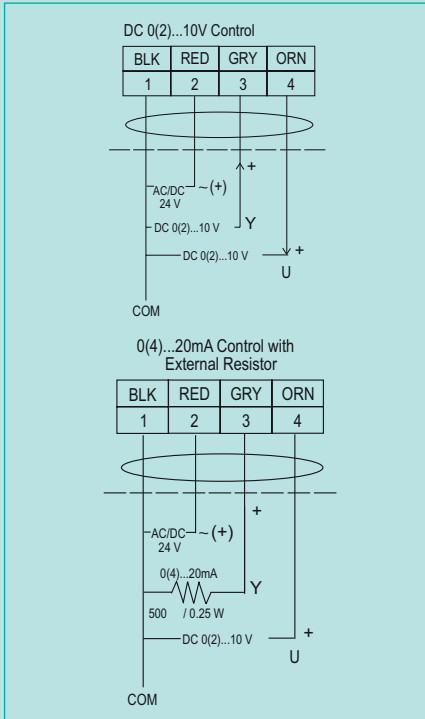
DC 0(2)...10V Control

| BLK | RED | GRY | ORN |
|---|---|---|---|
| 1 | 2 | 3 | 4 |

+
AC/DC 24 V
~(+)
DC 0(2)...10 V
Y
DC 0(2)...10 V
+
U
COM

0(4)...20mA Control with External Resistor

| BLK | RED | GRY | ORN |
|---|---|---|---|
| 1 | 2 | 3 | 4 |

+
AC/DC 24 V
~(+)
0(4)...20mA
Y
500 / 0.25 W
DC 0(2)...10 V
+
U
COM